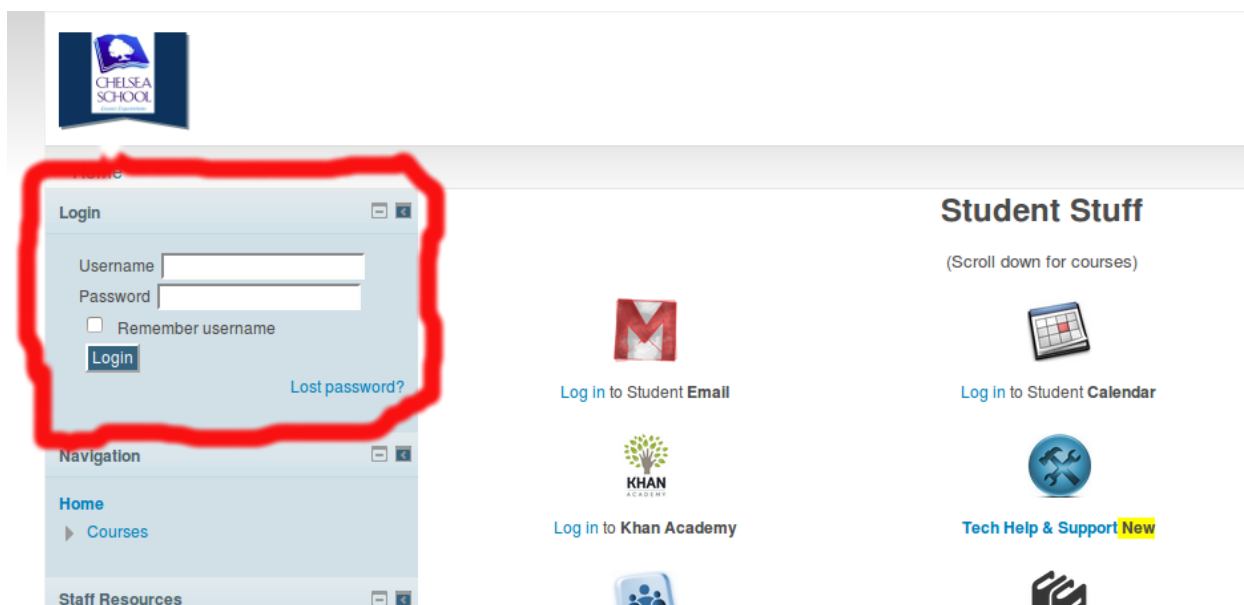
CHELSEA SCHOOL

Home

Login

Username
Password
Remember username
Login
Lost password?

Navigation

Home
Courses

Staff Resources

Student Stuff

(Scroll down for courses)

Log in to Student Email

Log in to Student Calendar

KHAN ACADEMY

Log in to Khan Academy

Tech Help & Support New